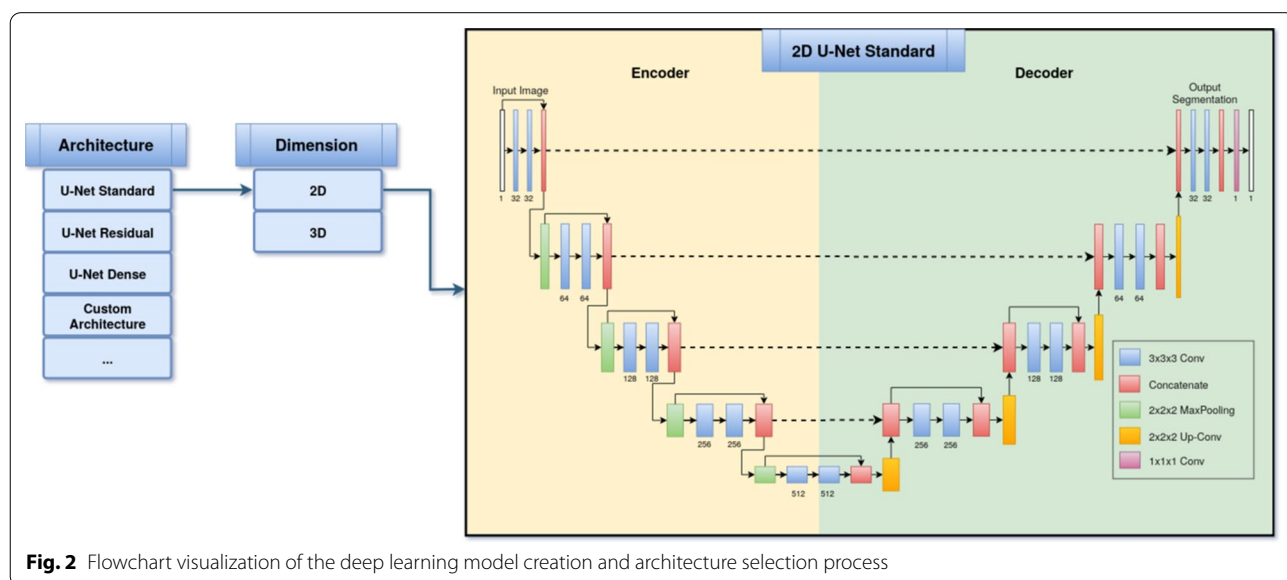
Architecture
U-Net Standard
U-Net Residual
U-Net Dense
Custom Architecture
...

Dimension
2D
3D

2D U-Net Standard

Encoder

Decoder

Input Image

Output Segmentation

1 32 32

64 64

128 128

256 256

512 512

256 256

128 128

64 64

32 32 1 1

3x3x3 Conv
Concatenate
2x2x2 MaxPooling
2x2x2 Up-Conv
1x1x1 Conv

**Fig. 2** Flowchart visualization of the deep learning model creation and architecture selection process